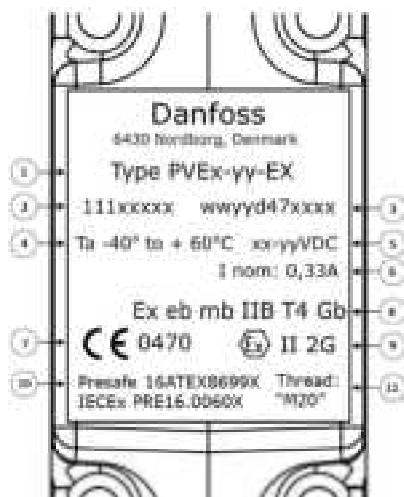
Danfoss
6430 Nordborg, Denmark

1 Type PVEx-yy-EX

2 111xxxxx wwyyd47xxxx 3

4 Ta -40° to + 60°C xx-yyVDC 5

I nom: 0,33A 6

Ex eb mb IIB T4 Gb 8

7 CE 0470 II 2G 9

10 Presafe 16ATEX8699X IECEx PRE16.0060X Thread: "M20" 11